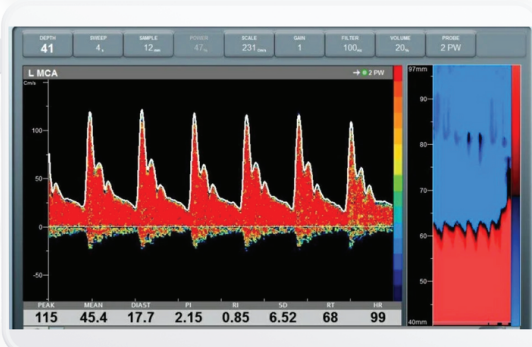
DEPTH 41
SWEEP 4s
SAMPLE 12mm
POWER 47%
SCALE 231cm/s
GAIN 1
FILTER 100Hz
VOLUME 20%
PROBE 2 PW

L MCA
2 PW
Cm/s
100
50
0
-50

97mm
90
80
70
60
50
40mm

PEAK 115
MEAN 45.4
DIAST 17.7
PI 2.15
RI 0.85
SD 6.52
RT 68
HR 99